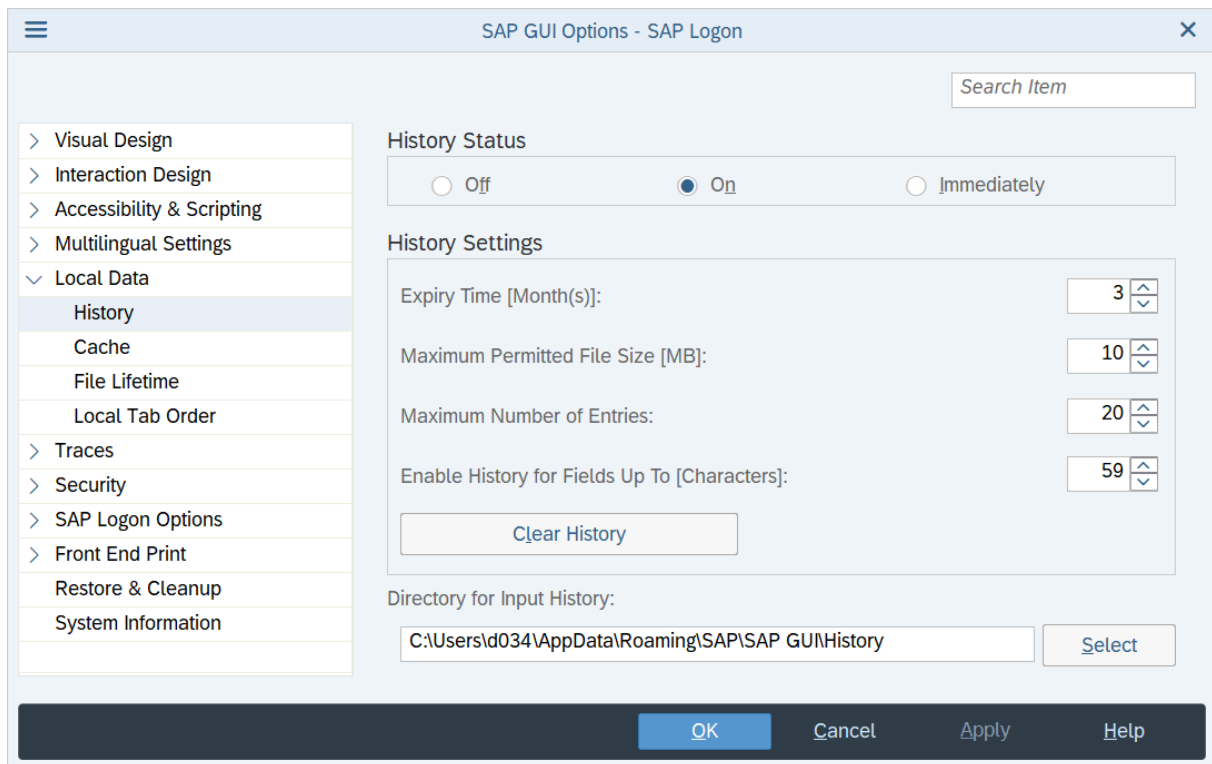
SAP GUI Options - SAP Logon

Search Item

Visual Design
Interaction Design
Accessibility & Scripting
Multilingual Settings
Local Data
History
Cache
File Lifetime
Local Tab Order
Traces
Security
SAP Logon Options
Front End Print
Restore & Cleanup
System Information

History Status

Off
On
Immediately

History Settings

Expiry Time [Month(s)]: 3

Maximum Permitted File Size [MB]: 10

Maximum Number of Entries: 20

Enable History for Fields Up To [Characters]: 59

Clear History

Directory for Input History:

C:\Users\d034\AppData\Roaming\SAP\SAP GUI\History

Select

OK
Cancel
Apply
Help